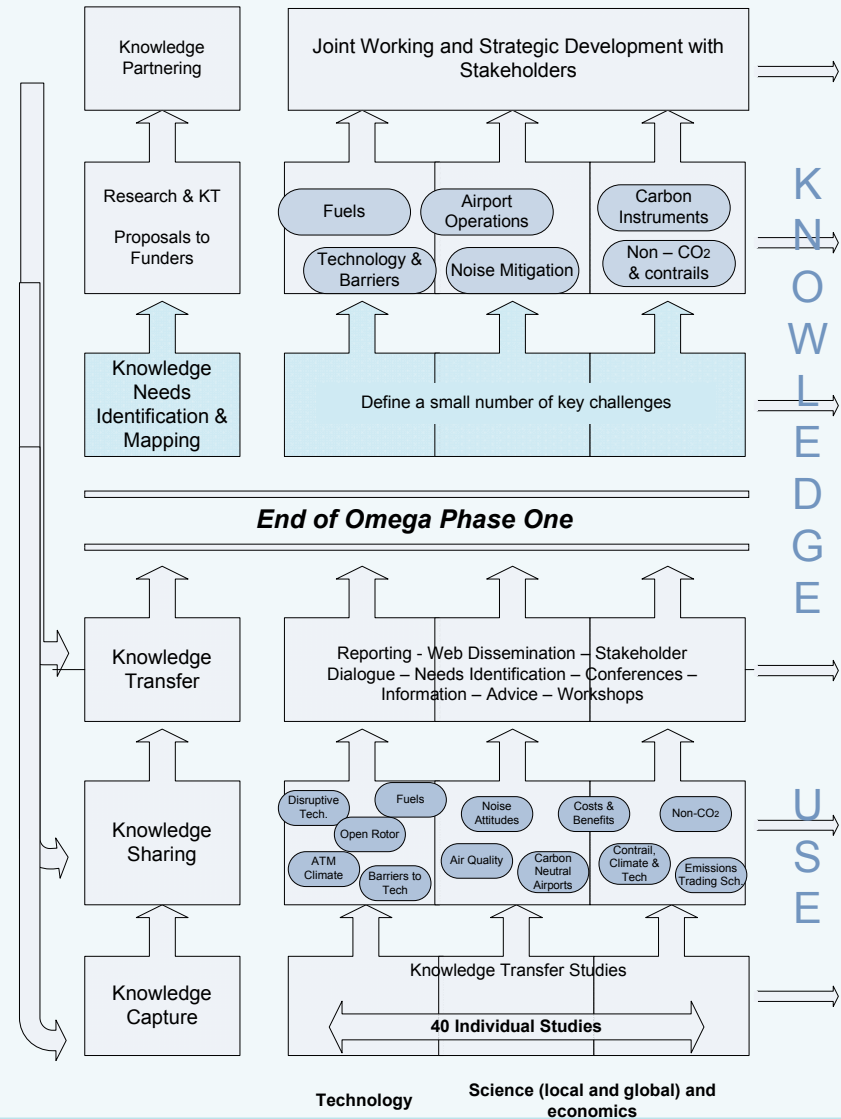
Knowledge Partnering

Joint Working and Strategic Development with Stakeholders

Research & KT

Proposals to Funders

Fuels

Technology & Barriers

Airport Operations

Noise Mitigation

Carbon Instruments

Non – $CO_2$ & contrails

Knowledge Needs Identification & Mapping

Define a small number of key challenges

K N O W L E D G E

End of Omega Phase One

Knowledge Transfer

Reporting - Web Dissemination – Stakeholder Dialogue – Needs Identification – Conferences – Information – Advice – Workshops

Knowledge Sharing

Disruptive Tech.

Fuels

Open Rotor

ATM Climate

Barriers to Tech

Noise Attitudes

Air Quality

Carbon Neutral Airports

Costs & Benefits

Non-$CO_2$

Contrail, Climate & Tech

Emissions Trading Sch.

U S E

Knowledge Capture

Knowledge Transfer Studies

40 Individual Studies

Technology

Science (local and global) and economics